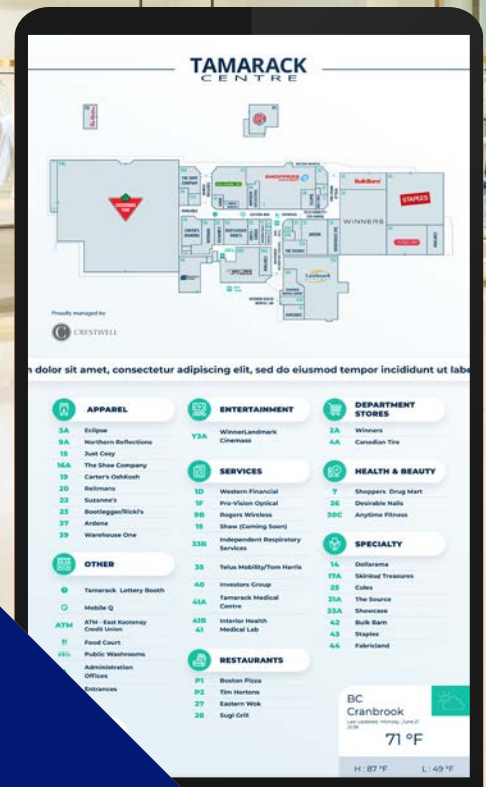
TAMARACK
CENTRE

WINNERS
STAPLES

Proudly managed by
CRESTWELL

n dolor sit amet, consectetur adipiscing elit, sed do eiusmod tempor incididunt ut labe

APPAREL
3A Eclipse
9A Northern Reflections
15 Just Cozy
16A The Shoe Company
19 Carter's OshKosh
20 Reitmans
22 Suzanne's
23 Bootlegger/Ricki's
37 Ardene
39 Warehouse One

OTHER
Tamarack Lottery Booth
Mobile Q
ATM ATM - East Kootenay Credit Union
Food Court
Public Washrooms
Administration Offices
Entrances

ENTERTAINMENT
Y3A WinnerLandmark Cinemass

SERVICES
1D Western Financial
1F Pro-Vision Optical
9B Rogers Wireless
15 Shaw (Coming Soon)
33B Independent Respiratory Services
35 Telus Mobility/Tom Harris
40 Investors Group
41A Tamarack Medical Centre
41B Interior Health
41 Medical Lab

RESTAURANTS
P1 Boston Pizza
P2 Tim Hortons
27 Eastern Wok
28 Sugi Grill

DEPARTMENT STORES
2A Winners
4A Canadian Tire

HEALTH & BEAUTY
7 Shoppers Drug Mart
26 Desirable Nails
30C Anytime Fitness

SPECIALTY
14 Dollarama
17A Skinkud Treasures
25 Coles
31A The Source
33A Showcase
42 Bulk Barn
43 Staples
44 Fabricland

BC
Cranbrook
Last Updated: Monday, June 21
71 °F
H : 87 °F L : 49 °F